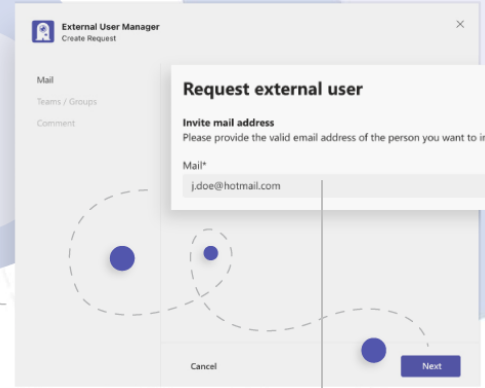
External User Manager
Create Request

×

Mail
Teams / Groups
Comment

Request external user

Invite mail address
Please provide the valid email address of the person you want to in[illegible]

Mail*
j.doe@hotmail.com

Cancel

Next